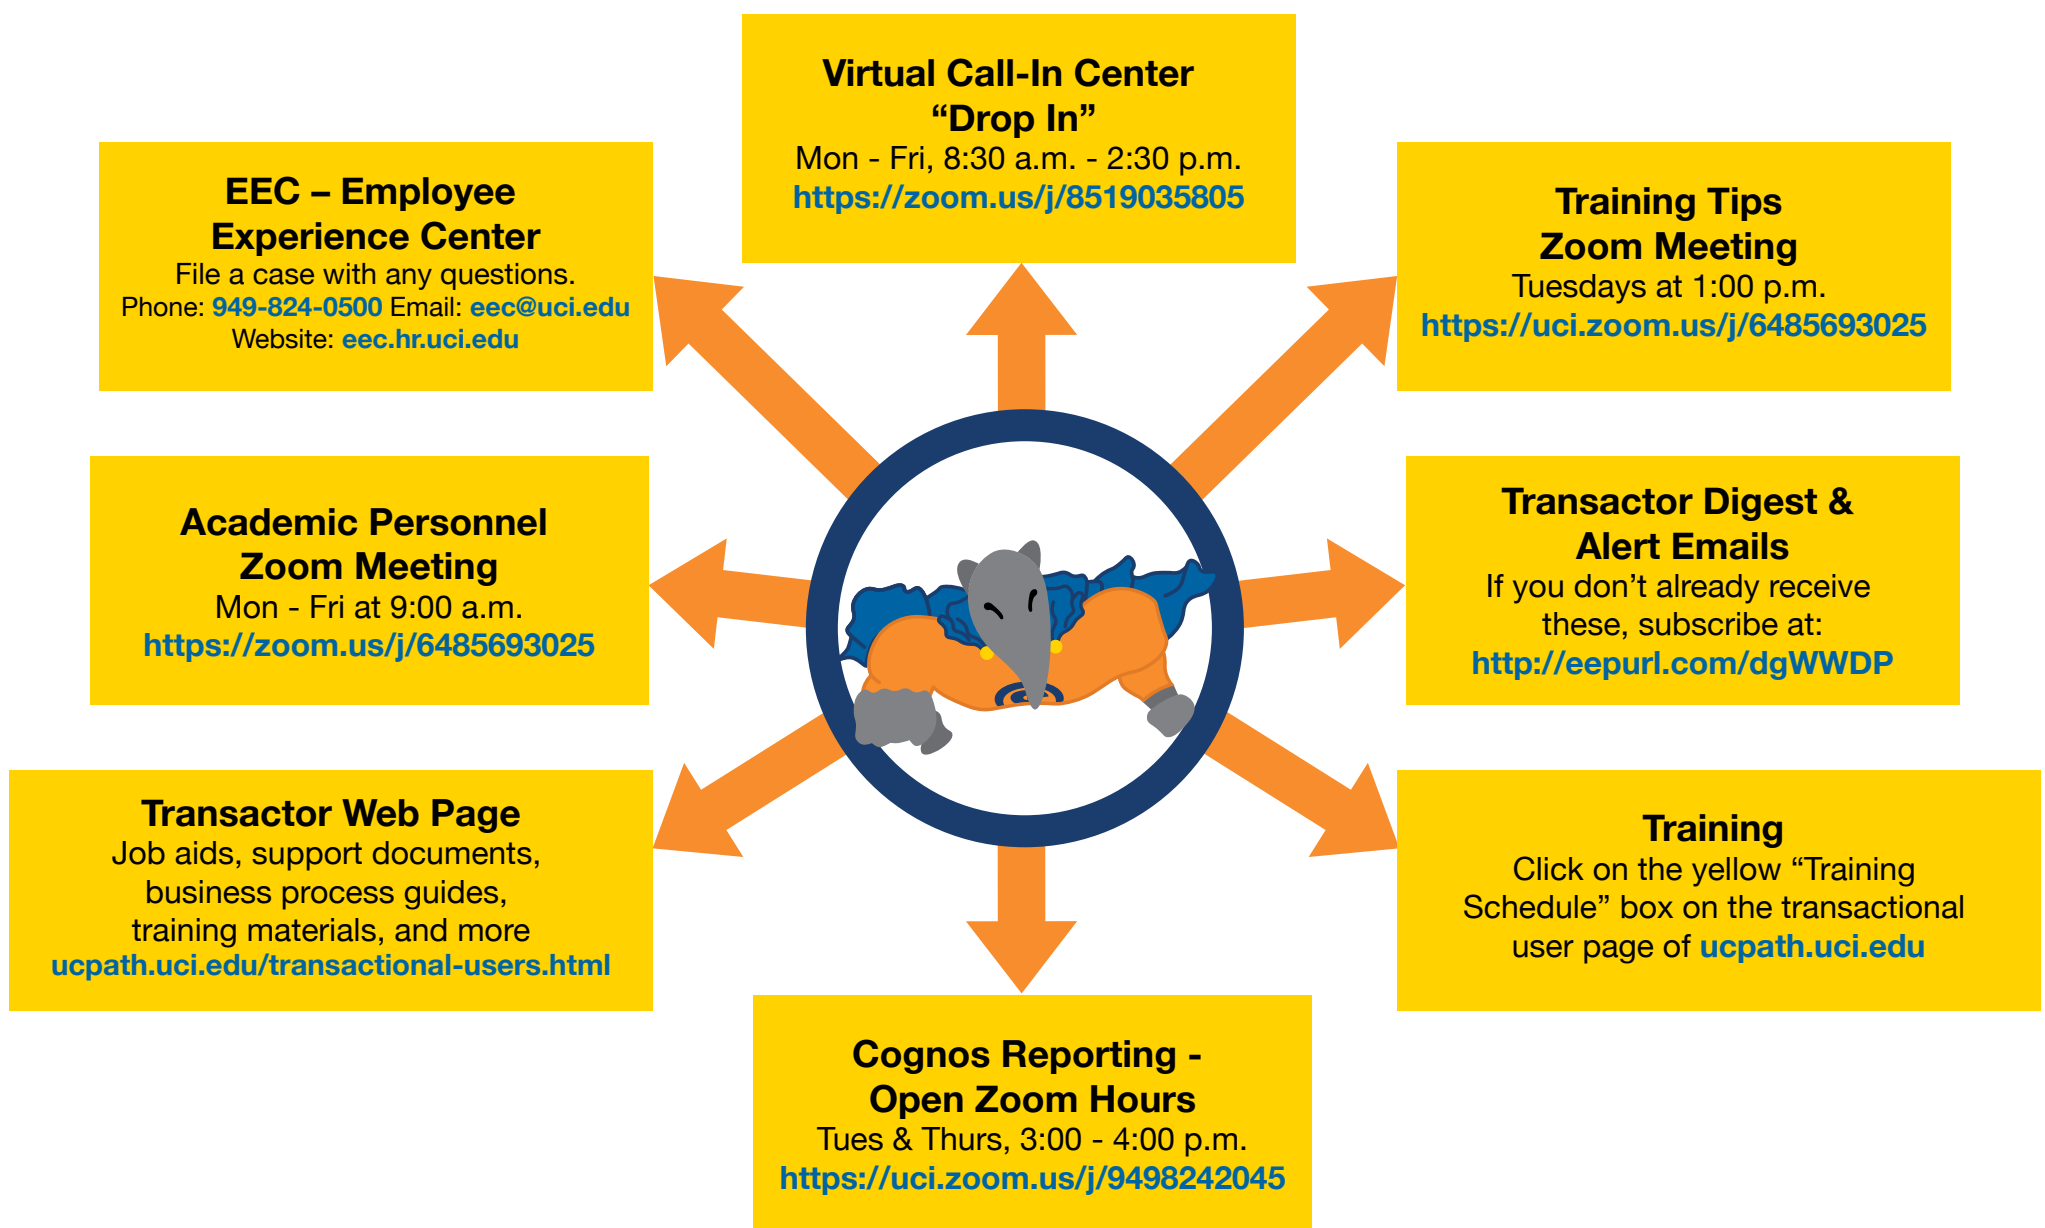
Virtual Call-In Center
“Drop In”
Mon - Fri, 8:30 a.m. - 2:30 p.m.
https://zoom.us/j/8519035805

EEC – Employee Experience Center
File a case with any questions.
Phone: 949-824-0500 Email: eec@uci.edu
Website: eec.hr.uci.edu

Training Tips Zoom Meeting
Tuesdays at 1:00 p.m.
https://uci.zoom.us/j/6485693025

Academic Personnel Zoom Meeting
Mon - Fri at 9:00 a.m.
https://zoom.us/j/6485693025

Transactor Digest & Alert Emails
If you don’t already receive these, subscribe at:
http://eepurl.com/dgWWDP

Transactor Web Page
Job aids, support documents, business process guides, training materials, and more
ucpath.uci.edu/transactional-users.html

Training
Click on the yellow “Training Schedule” box on the transactional user page of ucpath.uci.edu

Cognos Reporting - Open Zoom Hours
Tues & Thurs, 3:00 - 4:00 p.m.
https://uci.zoom.us/j/9498242045